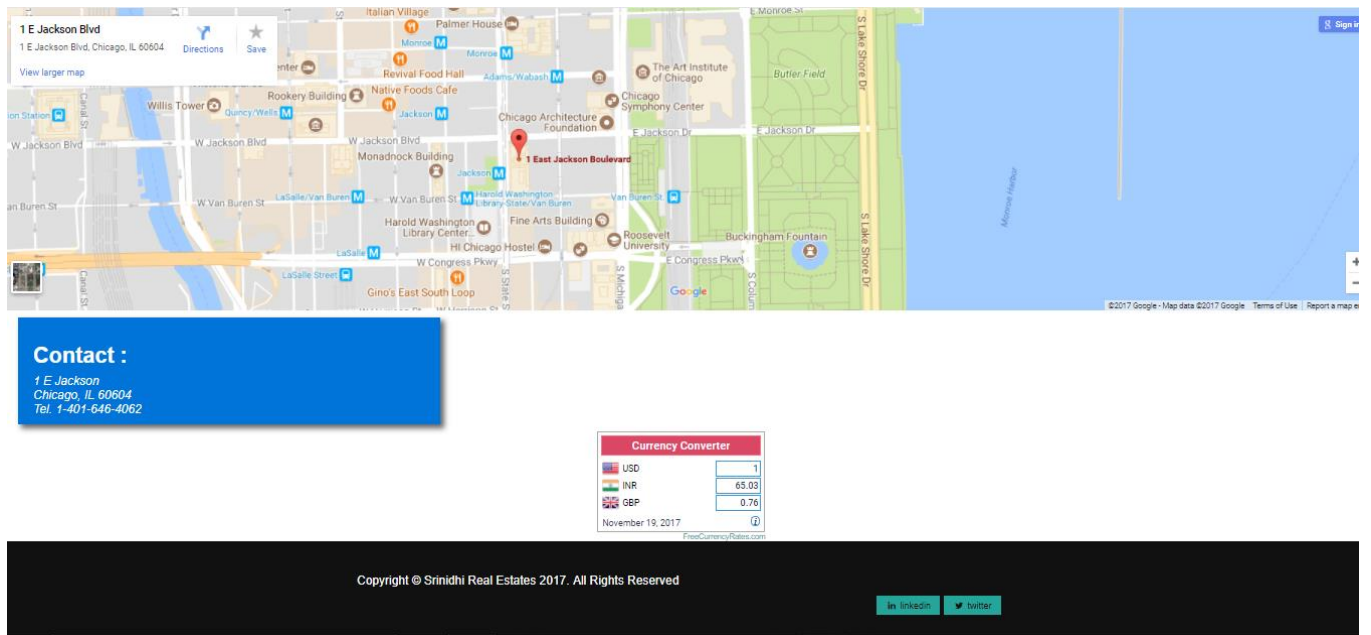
1 E Jackson Blvd
1 E Jackson Blvd, Chicago, IL 60604
Directions
Save
View larger map

Italian Village
Palmer House
E Monroe St
Monroe
Monroe
Revival Food Hall
Adams/Wabash
The Art Institute of Chicago
Butler Field
Willis Tower
Rookery Building
Native Foods Cafe
Chicago Symphony Center
Quincy/Wells
Jackson
Chicago Architecture Foundation
E Jackson Dr
E Jackson Dr
W Jackson Blvd
W Jackson Blvd
W Jackson Blvd
Monadnock Building
1 East Jackson Boulevard
Jackson
Harold Washington Library-State/Van Buren
Van Buren St
W Van Buren St
LaSalle/Van Buren
W Van Buren St
Harold Washington Library Center
Fine Arts Building
HI Chicago Hostel
Roosevelt University
Buckingham Fountain
LaSalle
W Congress Pkwy
E Congress Pkwy
LaSalle Street
Gino's East South Loop
S Lake Shore Dr
S Lake Shore Dr
Monroe Harbor
Sign in
Google
©2017 Google - Map data ©2017 Google Terms of Use Report a map error

Contact :
1 E Jackson
Chicago, IL 60604
Tel. 1-401-646-4062

Currency Converter
| USD | 1 |
|---|---|
| INR | 65.03 |
| GBP | 0.76 |
November 19, 2017
FreeCurrencyRates.com

Copyright © Srinidhi Real Estates 2017. All Rights Reserved
linkedin
twitter